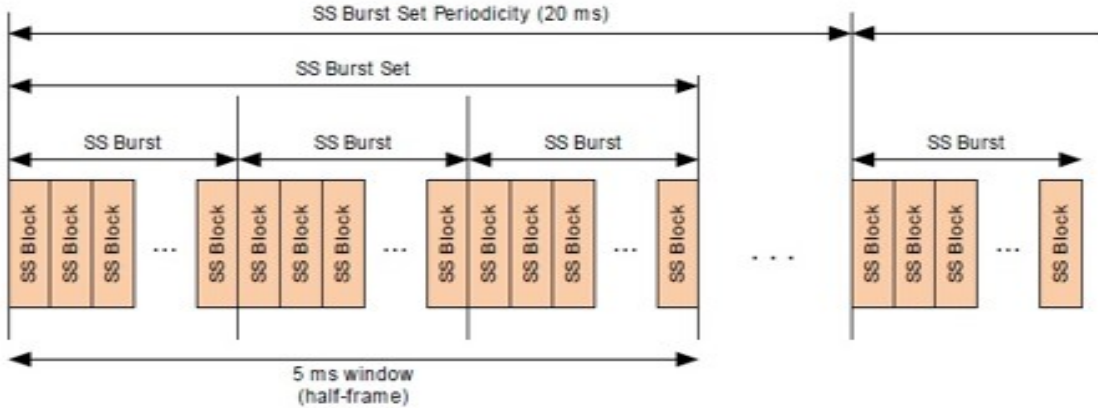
SS Burst Set Periodicity (20 ms)

SS Burst Set

SS Burst

SS Burst

SS Burst

SS Burst

SS Block SS Block SS Block ... SS Block SS Block SS Block SS Block ... SS Block SS Block SS Block SS Block ... SS Block

. . .

SS Block SS Block SS Block ... SS Block

5 ms window (half-frame)